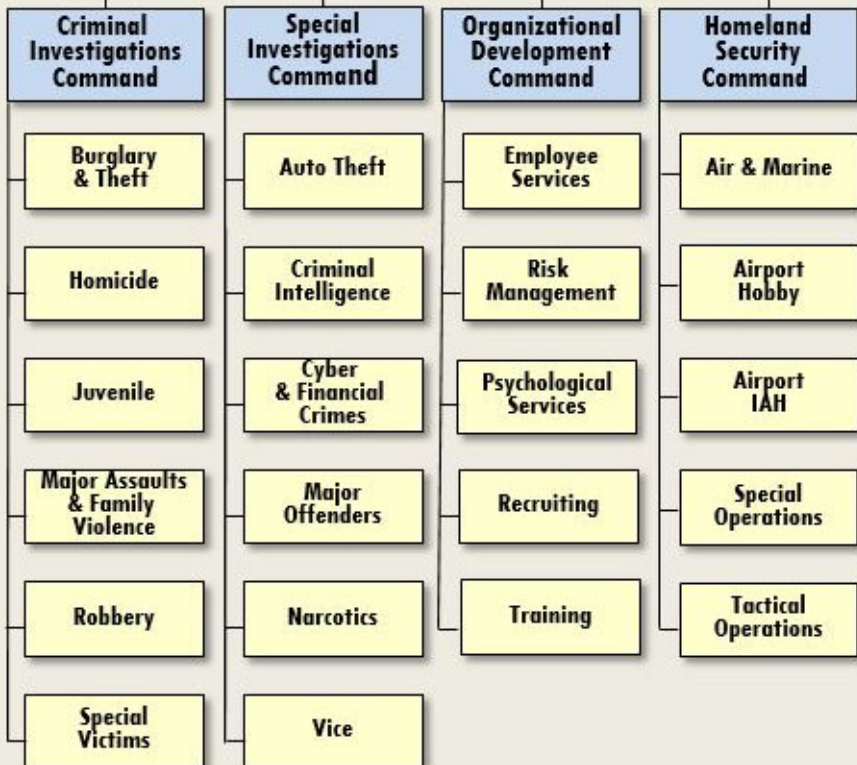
Criminal Investigations Command

Burglary & Theft

Homicide

Juvenile

Major Assaults & Family Violence

Robbery

Special Victims

Special Investigations Command

Auto Theft

Criminal Intelligence

Cyber & Financial Crimes

Major Offenders

Narcotics

Vice

Organizational Development Command

Employee Services

Risk Management

Psychological Services

Recruiting

Training

Homeland Security Command

Air & Marine

Airport Hobby

Airport IAH

Special Operations

Tactical Operations